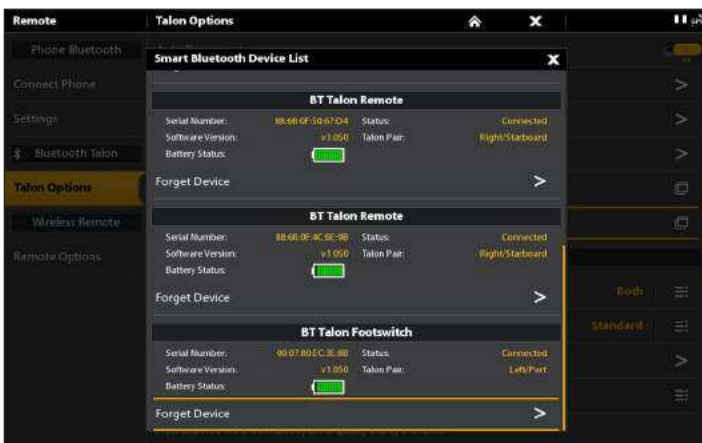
Remote
Talon Options
Phone Bluetooth
Connect Phone
Settings
Bluetooth Talon
Talon Options
Wireless Remote
Remote Options

Smart Bluetooth Device List

BT Talon Remote
Serial Number: 88:6B:0F:50:67:D4
Status: Connected
Software Version: v1.050
Talon Pair: Right/Starboard
Battery Status:
Forget Device

BT Talon Remote
Serial Number: 88:6B:0F:4C:BE:9B
Status: Connected
Software Version: v1.050
Talon Pair: Right/Starboard
Battery Status:
Forget Device

BT Talon Footswitch
Serial Number: 00:07:80:EC:3E:88
Status: Connected
Software Version: v1.050
Talon Pair: Left/Port
Battery Status:
Forget Device

Both
Standard